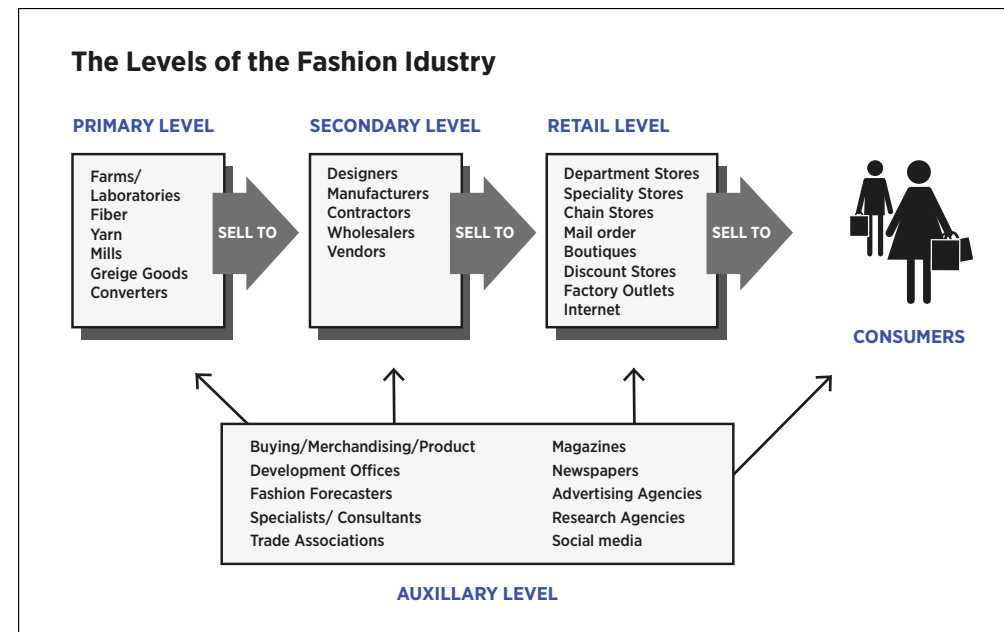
The Levels of the Fashion Idustry

PRIMARY LEVEL

Farms/
Laboratories
Fiber
Yarn
Mills
Greige Goods
Converters

SELL TO

SECONDARY LEVEL

Designers
Manufacturers
Contractors
Wholesalers
Vendors

SELL TO

RETAIL LEVEL

Department Stores
Speciality Stores
Chain Stores
Mail order
Boutiques
Discount Stores
Factory Outlets
Internet

SELL TO

CONSUMERS

Buying/Merchandising/Product
Development Offices
Fashion Forecasters
Specialists/ Consultants
Trade Associations

Magazines
Newspapers
Advertising Agencies
Research Agencies
Social media

AUXILLARY LEVEL